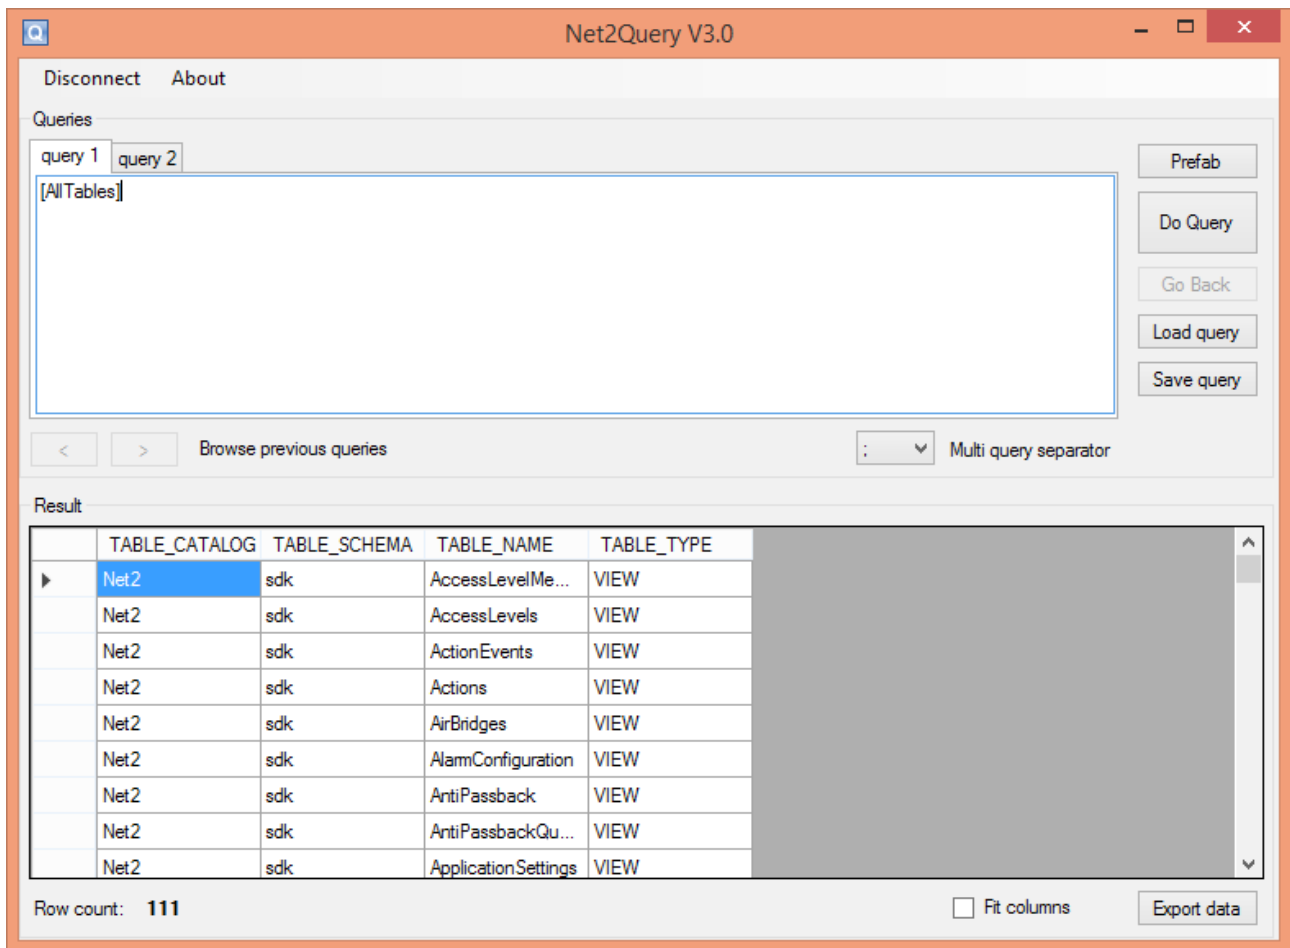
Net2Query V3.0

Disconnect About

Queries

query 1 query 2

[AllTables]

Prefab

Do Query

Go Back

Load query

Save query

< > Browse previous queries

; Multi query separator

Result

| TABLE_CATALOG | TABLE_SCHEMA | TABLE_NAME | TABLE_TYPE |
|---|---|---|---|
| Net2 | sdk | AccessLevelMe... | VIEW |
| Net2 | sdk | AccessLevels | VIEW |
| Net2 | sdk | ActionEvents | VIEW |
| Net2 | sdk | Actions | VIEW |
| Net2 | sdk | AirBridges | VIEW |
| Net2 | sdk | AlarmConfiguration | VIEW |
| Net2 | sdk | AntiPassback | VIEW |
| Net2 | sdk | AntiPassbackQu... | VIEW |
| Net2 | sdk | ApplicationSettings | VIEW |

Row count: 111

Fit columns

Export data